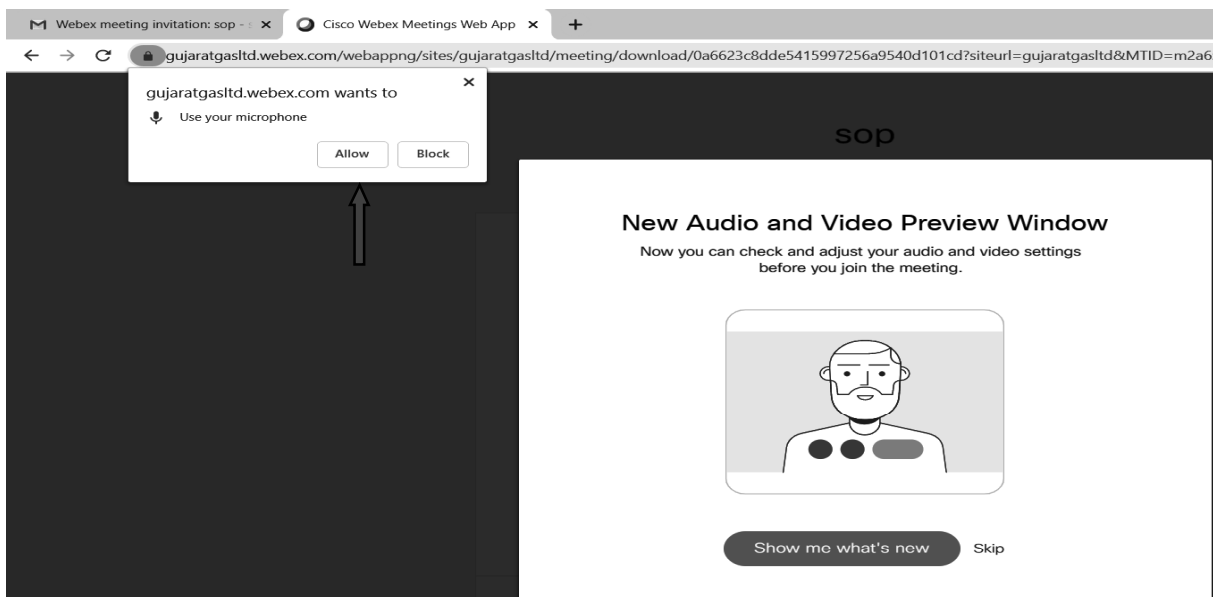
Webex meeting invitation: sop - ×
Cisco Webex Meetings Web App ×
+

gujaratgasltd.webex.com/webappng/sites/gujaratgasltd/meeting/download/0a6623c8dde5415997256a9540d101cd?siteurl=gujaratgasltd&MTID=m2a6

gujaratgasltd.webex.com wants to
Use your microphone
Allow
Block

sop

New Audio and Video Preview Window
Now you can check and adjust your audio and video settings before you join the meeting.

Show me what's new
Skip